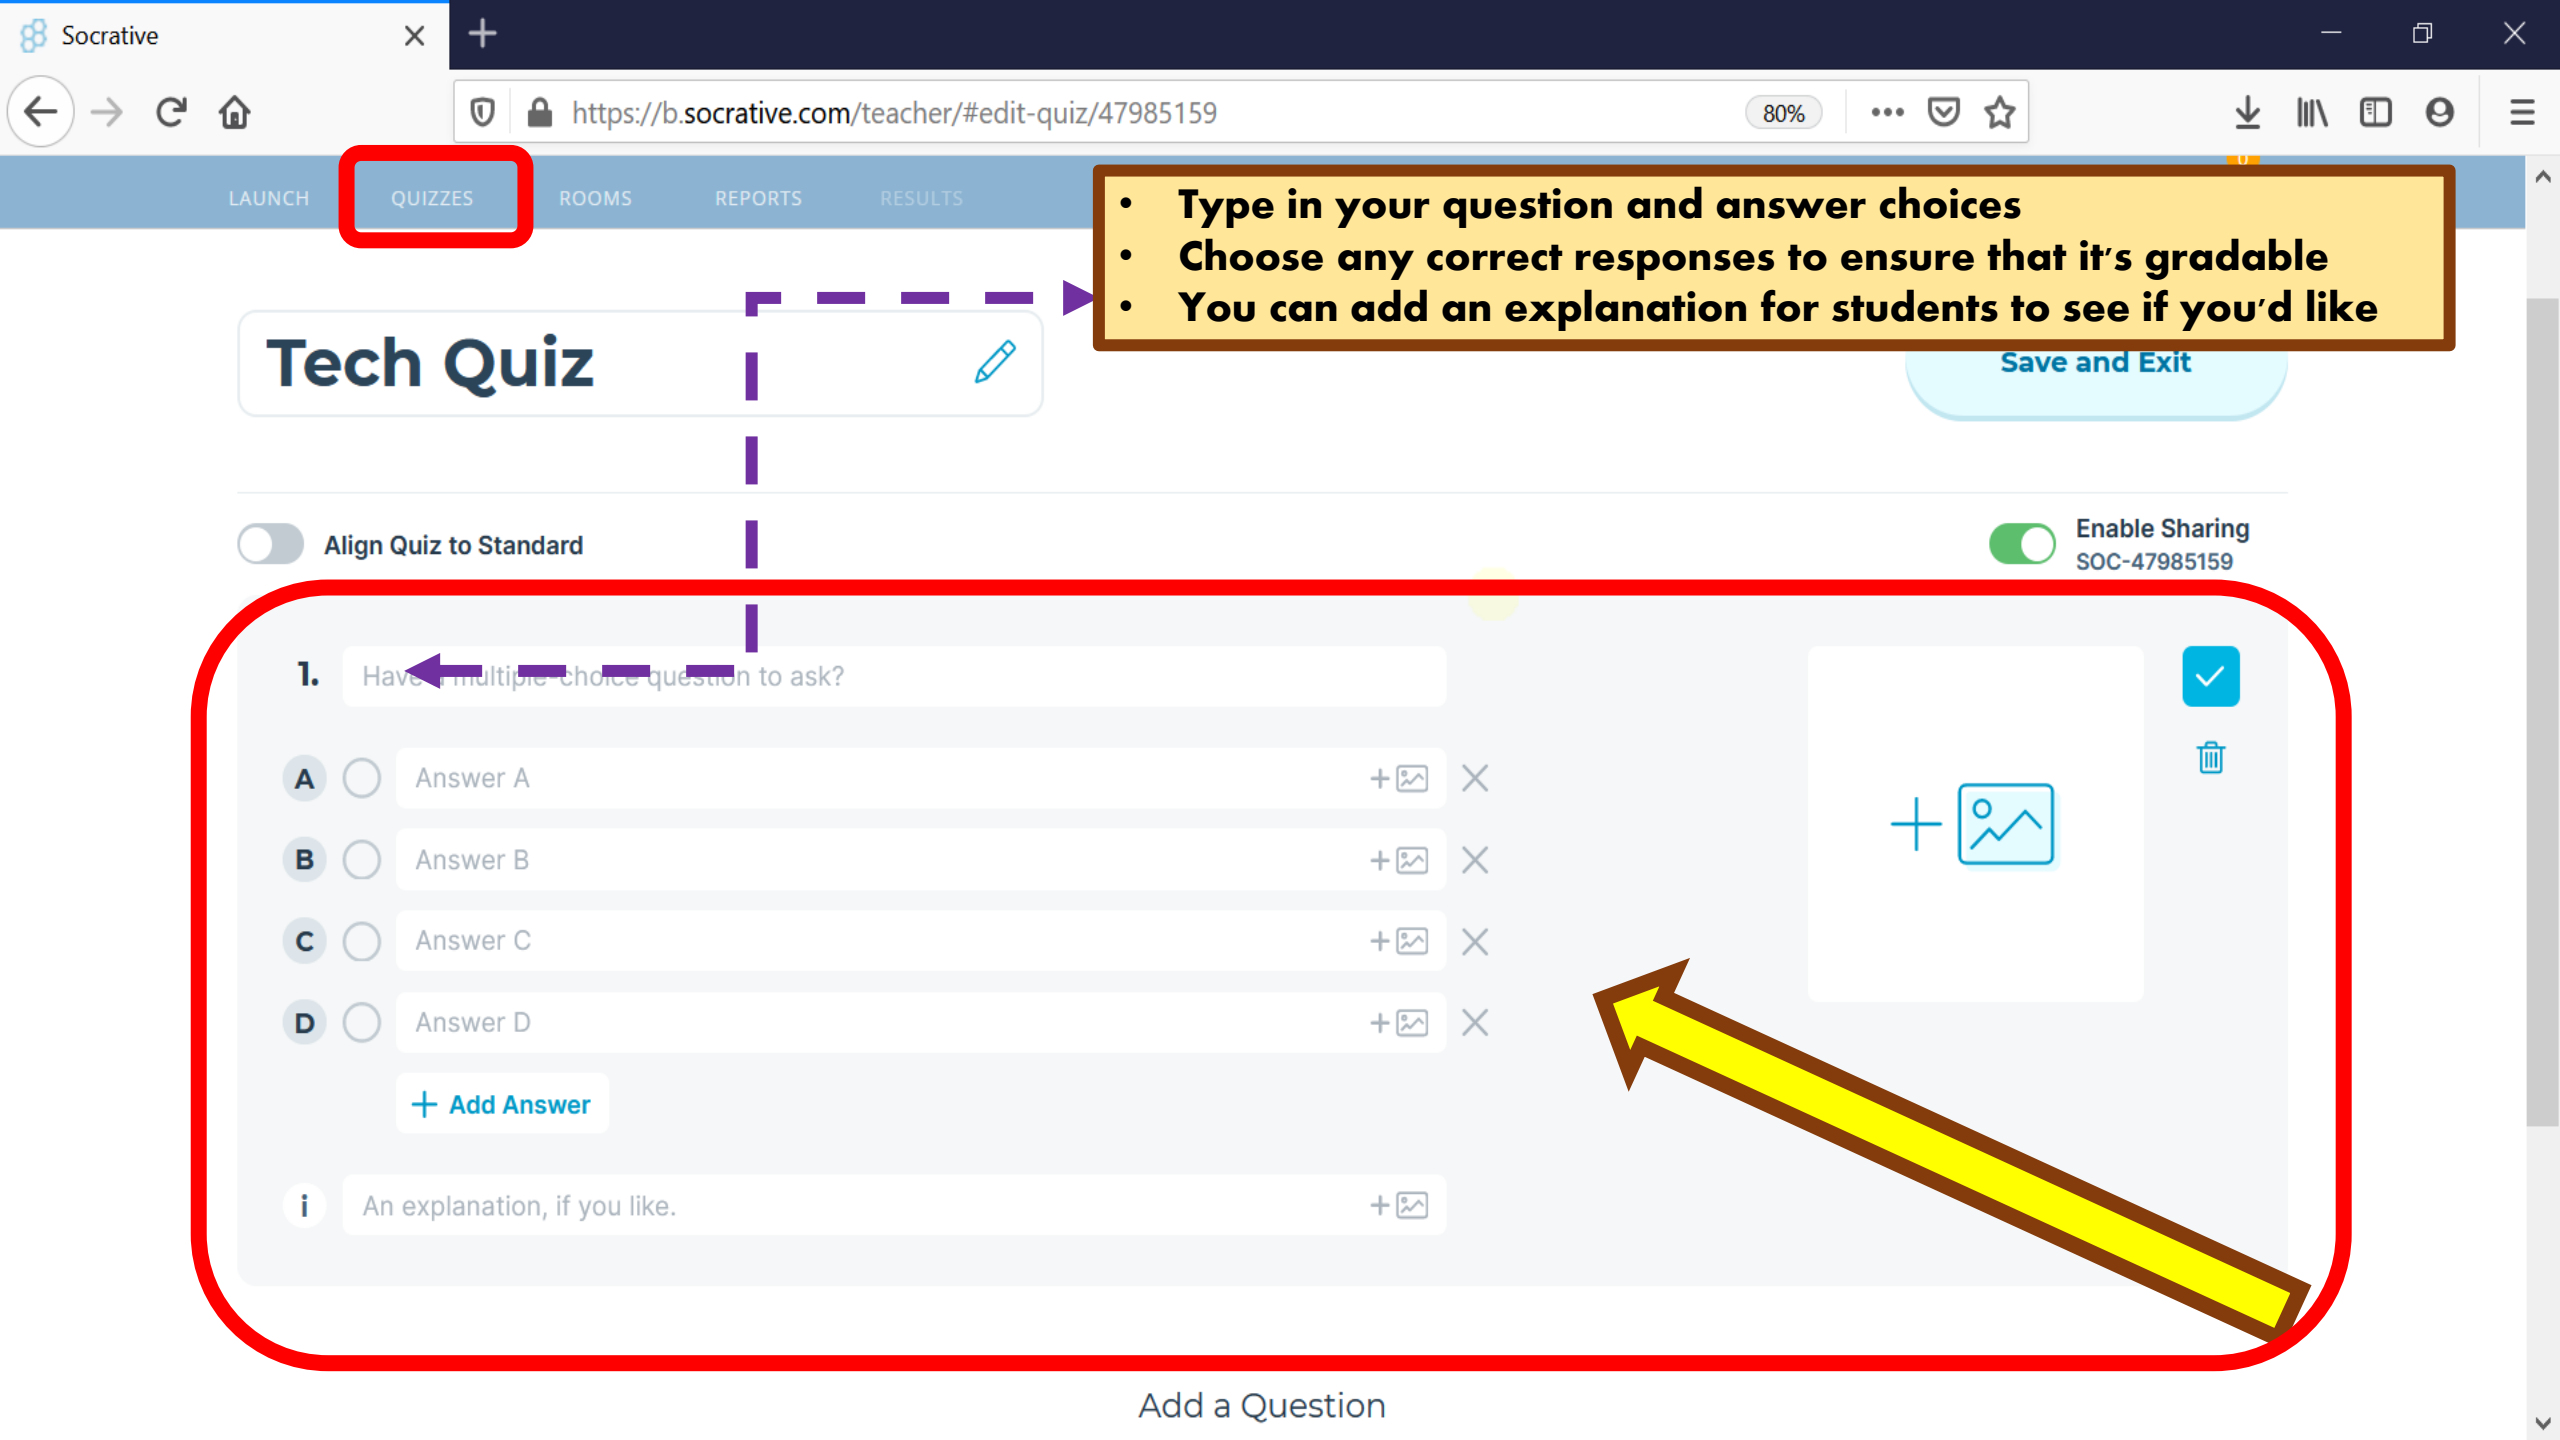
Socrative

https://b.socrative.com/teacher/#edit-quiz/47985159

80%

LAUNCH QUIZZES ROOMS REPORTS RESULTS

- Type in your question and answer choices
- Choose any correct responses to ensure that it's gradable
- You can add an explanation for students to see if you'd like

Tech Quiz

Save and Exit

Align Quiz to Standard

Enable Sharing
SOC-47985159

1. Have a multiple-choice question to ask?

A Answer A

B Answer B

C Answer C

D Answer D

Add Answer

i An explanation, if you like.

Add a Question